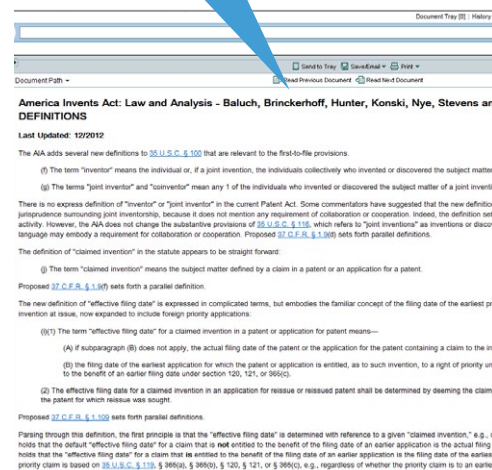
Document Tray [0] | History

Send to Tray | Save/Email | Print

Document Path

Read Previous Document | Read Next Document

America Invents Act: Law and Analysis - Baluch, Brinckerhoff, Hunter, Konski, Nye, Stevens an DEFINITIONS

Last Updated: 12/2012

The AIA adds several new definitions to 35 U.S.C. § 100 that are relevant to the first-to-file provisions.

(f) The term "inventor" means the individual or, if a joint invention, the individuals collectively who invented or discovered the subject matte

(g) The terms "joint inventor" and "coinventor" mean any 1 of the individuals who invented or discovered the subject matter of a joint inventi

There is no express definition of "inventor" or "joint inventor" in the current Patent Act. Some commentators have suggested that the new definiti jurisprudence surrounding joint inventorship, because it does not mention any requirement of collaboration or cooperation. Indeed, the definition se activity. However, the AIA does not change the substantive provisions of 35 U.S.C. § 116, which refers to "joint inventions" as inventions or disco language may embody a requirement for collaboration or cooperation. Proposed 37 C.F.R. § 1.9(d) sets forth parallel definitions.

The definition of "claimed invention" in the statute appears to be straight forward:

(j) The term "claimed invention" means the subject matter defined by a claim in a patent or an application for a patent.

Proposed 37 C.F.R. § 1.9(f) sets forth a parallel definition.

The new definition of "effective filing date" is expressed in complicated terms, but embodies the familiar concept of the filing date of the earliest pr invention at issue, now expanded to include foreign priority applications:

(i)(1) The term "effective filing date" for a claimed invention in a patent or application for patent means—

(A) if subparagraph (B) does not apply, the actual filing date of the patent or the application for the patent containing a claim to the in

(B) the filing date of the earliest application for which the patent or application is entitled, as to such invention, to a right of priority un to the benefit of an earlier filing date under section 120, 121, or 365(c).

(2) The effective filing date for a claimed invention in an application for reissue or reissued patent shall be determined by deeming the clai the patent for which reissue was sought.

Proposed 37 C.F.R. § 1.109 sets forth parallel definitions.

Parsing through this definition, the first principle is that the "effective filing date" is determined with reference to a given "claimed invention," e.g., holds that the default "effective filing date" for a claim that is not entitled to the benefit of the filing date of an earlier application is the actual filing holds that the "effective filing date" for a claim that is entitled to the benefit of the filing date of an earlier application is the filing date of the earlies priority claim is based on 35 U.S.C. § 119, § 365(a), § 365(b), § 120, § 121, or § 365(c), e.g., regardless of whether the priority claim is to an earlie